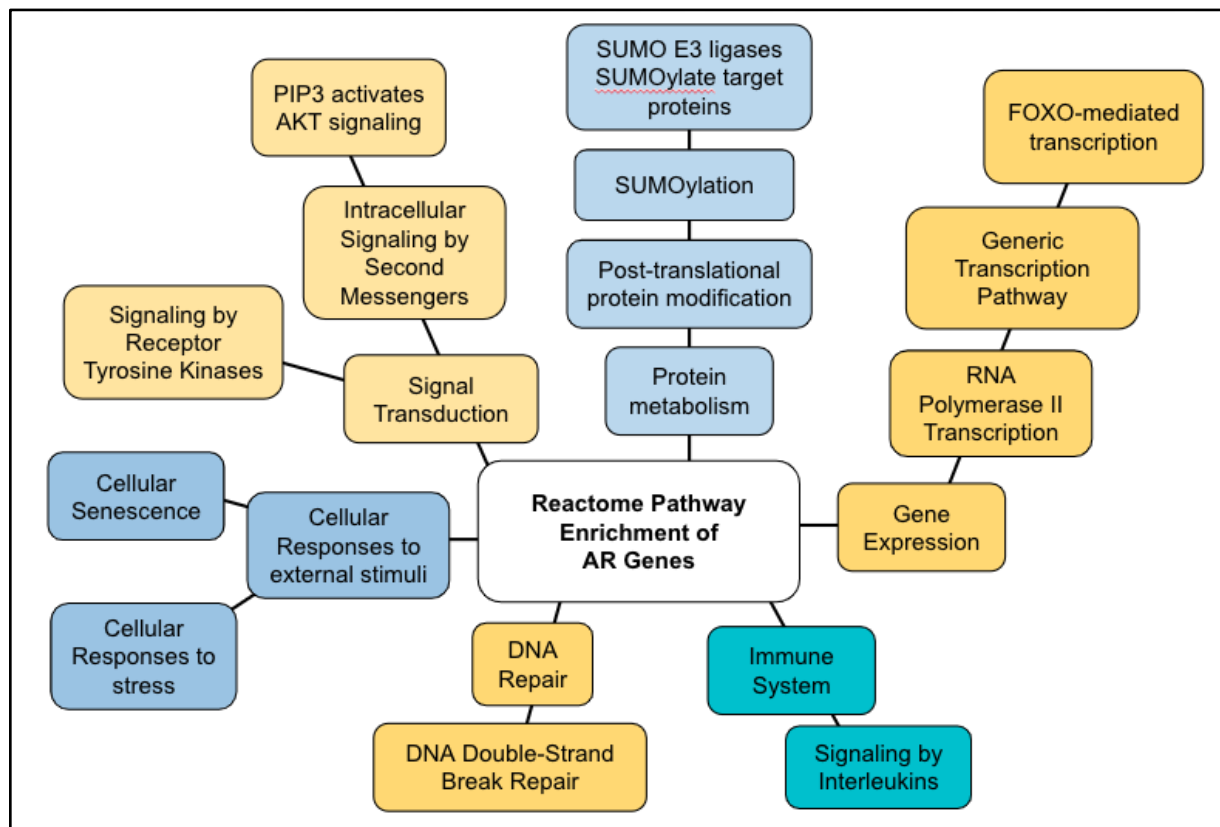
SUMO E3 ligases SUMOylate target proteins

PIP3 activates AKT signaling

FOXO-mediated transcription

SUMOylation

Intracellular Signaling by Second Messengers

Generic Transcription Pathway

Post-translational protein modification

Signaling by Receptor Tyrosine Kinases

Signal Transduction

Protein metabolism

RNA Polymerase II Transcription

Cellular Senescence

Cellular Responses to external stimuli

Reactome Pathway Enrichment of AR Genes

Gene Expression

Cellular Responses to stress

DNA Repair

Immune System

DNA Double-Strand Break Repair

Signaling by Interleukins